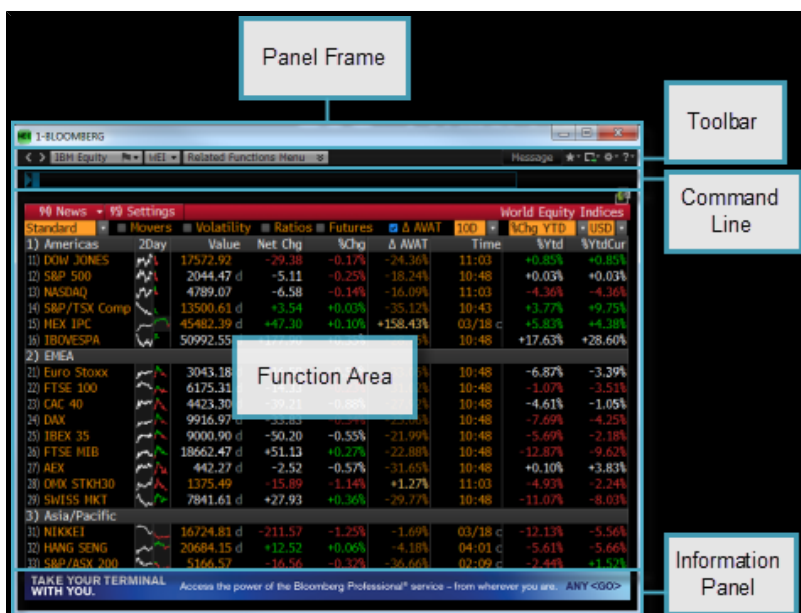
Panel Frame

Toolbar

Command Line

Function Area

Information Panel

1-BLOOMBERG

IBM Equity | WEI | Related Functions Menu | Message

90 News | 19 Settings | World Equity Indices

Standard | Movers | Volatility | Ratios | Futures | Δ AVAT | 10D | %Chg YTD | USD

| | 2Day | Value | Net Chg | %Chg | Δ AVAT | Time | %Ytd | %YtdCur |
|---|---|---|---|---|---|---|---|---|
| 1) Americas | | | | | | | | |
| 11) DOW JONES | | 17572.92 | -29.38 | -0.17% | -24.36% | 11:03 | +0.85% | +0.85% |
| 12) S&P 500 | | 2044.47 d | -5.11 | -0.25% | -18.24% | 10:48 | +0.03% | +0.03% |
| 13) NASDAQ | | 4789.07 | -6.58 | -0.14% | -16.09% | 11:03 | -4.36% | -4.36% |
| 14) S&P/TSX Comp | | 13500.61 d | +3.54 | +0.03% | -35.12% | 10:43 | +3.77% | +9.75% |
| 15) MEX IPC | | 45482.39 d | +47.30 | +0.10% | +158.43% | 03/18 c | +5.83% | +4.38% |
| 16) IBOVESPA | | 50992.55 | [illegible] | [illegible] | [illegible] | 10:48 | +17.63% | +28.60% |
| 2) EMEA | | | | | | | | |
| 21) Euro Stoxx | | 3043.18 | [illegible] | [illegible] | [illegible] | 10:48 | -6.87% | -3.39% |
| 22) FTSE 100 | | 6175.31 | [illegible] | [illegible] | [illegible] | 10:48 | -1.07% | -3.51% |
| 23) CAC 40 | | 4423.30 | -39.21 | -0.88% | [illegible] | 10:48 | -4.61% | -1.05% |
| 24) DAX | | 9916.97 | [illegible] | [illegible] | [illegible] | 10:48 | -7.69% | -4.25% |
| 25) IBEX 35 | | 9000.90 d | -50.20 | -0.55% | -21.99% | 10:48 | -5.69% | -2.18% |
| 26) FTSE MIB | | 18662.47 d | +51.13 | +0.27% | -22.88% | 10:48 | -12.87% | -9.62% |
| 27) AEX | | 442.27 d | -2.52 | -0.57% | -31.65% | 10:48 | +0.10% | +3.83% |
| 28) OMX STKH30 | | 1375.49 | -15.89 | -1.14% | +1.27% | 11:03 | -4.93% | -2.24% |
| 29) SWISS MKT | | 7841.61 d | +27.93 | +0.36% | -29.77% | 10:48 | -11.07% | -8.03% |
| 3) Asia/Pacific | | | | | | | | |
| 31) NIKKEI | | 16724.81 d | -211.57 | -1.25% | -1.69% | 03/18 c | -12.13% | -5.56% |
| 32) HANG SENG | | 20684.15 d | +12.52 | +0.06% | -4.18% | 04:01 c | -5.61% | -5.66% |
| 33) S&P/ASX 200 | | 5166.57 | -16.56 | -0.32% | -36.66% | 02:09 c | -2.44% | +1.52% |

TAKE YOUR TERMINAL WITH YOU. Access the power of the Bloomberg Professional® service – from wherever you are. ANY <GO>